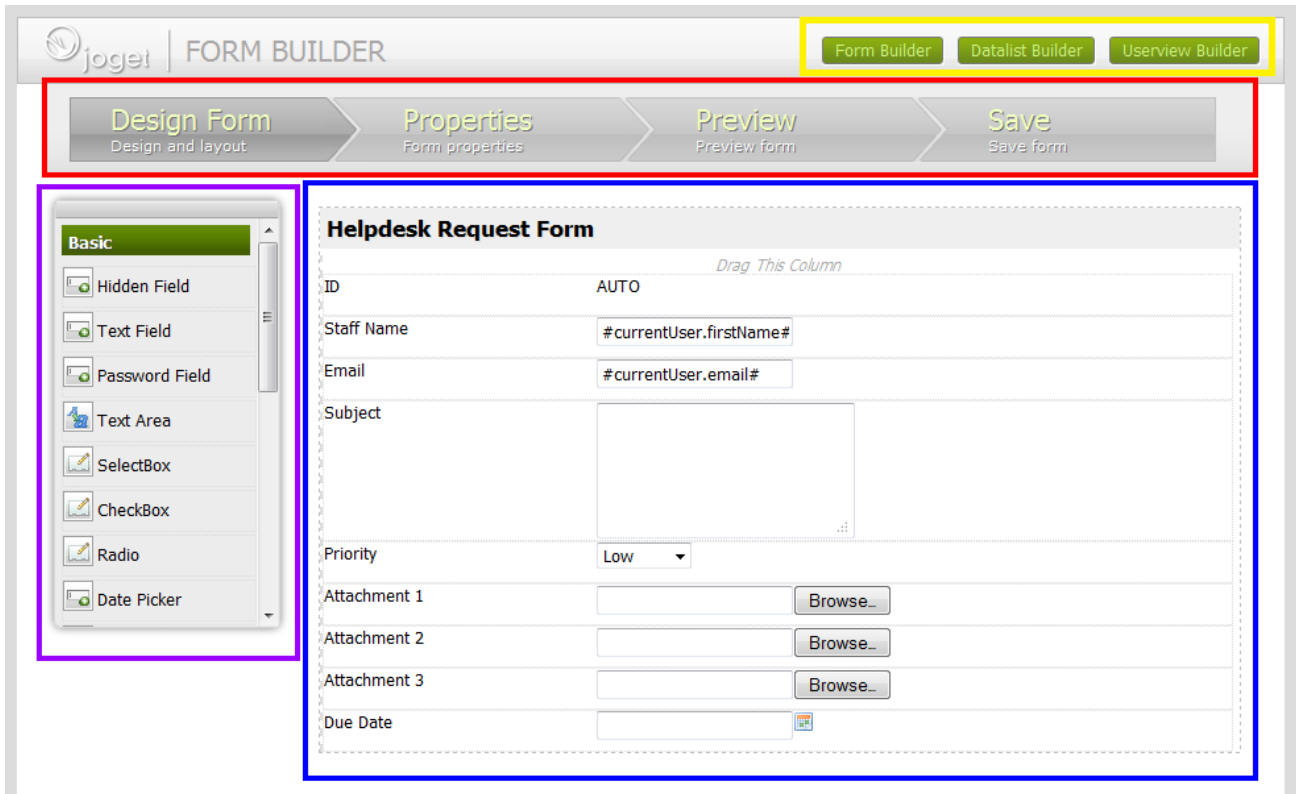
joget | FORM BUILDER

Form Builder Datalist Builder Userview Builder

Design Form
Design and layout

Properties
Form properties

Preview
Preview form

Save
Save form

Basic
Hidden Field
Text Field
Password Field
Text Area
SelectBox
CheckBox
Radio
Date Picker

Helpdesk Request Form

Drag This Column

ID AUTO
Staff Name #currentUser.firstName#
Email #currentUser.email#
Subject
Priority Low
Attachment 1 Browse..
Attachment 2 Browse..
Attachment 3 Browse..
Due Date